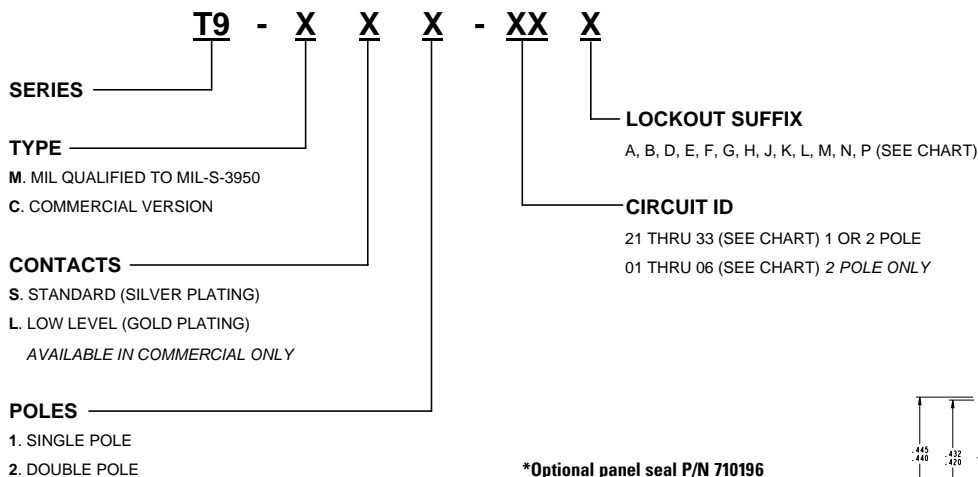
T9 - X X X - XX X

SERIES

TYPE

M. MIL QUALIFIED TO MIL-S-3950

C. COMMERCIAL VERSION

CONTACTS

S. STANDARD (SILVER PLATING)

L. LOW LEVEL (GOLD PLATING)

AVAILABLE IN COMMERCIAL ONLY

POLES

1. SINGLE POLE

2. DOUBLE POLE

LOCKOUT SUFFIX

A, B, D, E, F, G, H, J, K, L, M, N, P (SEE CHART)

CIRCUIT ID

21 THRU 33 (SEE CHART) 1 OR 2 POLE

01 THRU 06 (SEE CHART) 2 POLE ONLY

*Optional panel seal P/N 710196

.445
.440

.432
.420